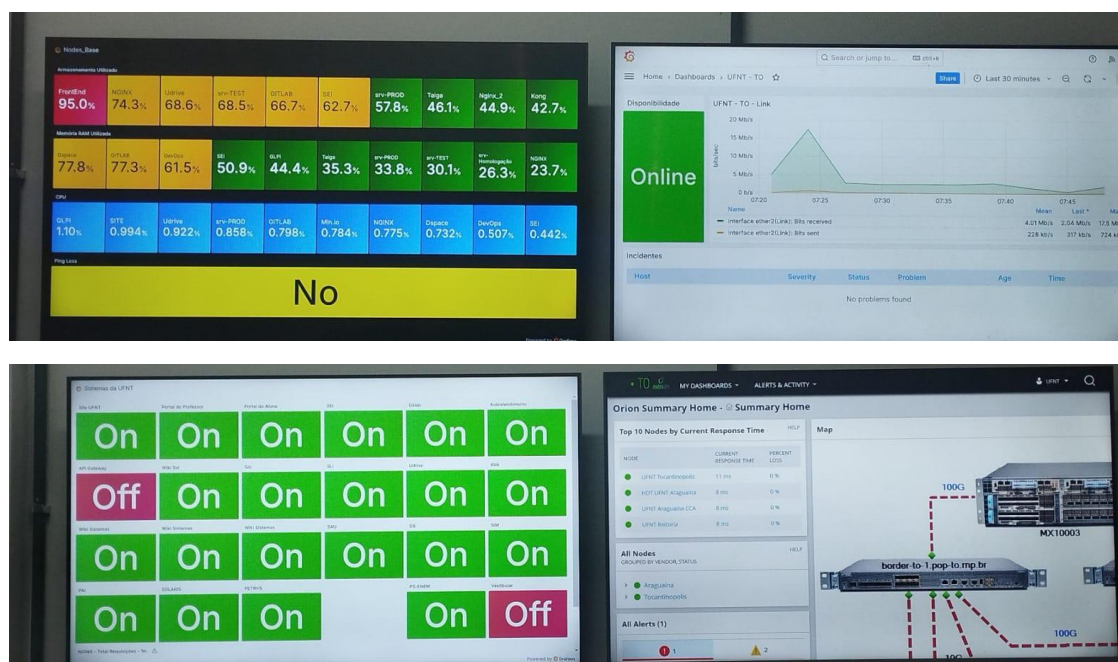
Nodes_Base

Armazenamento Utilizado

| FrontEnd 95.0% | NGINX 74.3% | Udrive 68.6% | srv-TEST 68.5% | GITLAB 66.7% | SEI 62.7% | srv-PROD 57.8% | Taiga 46.1% | Nginx_2 44.9% | Kong 42.7% |
|---|---|---|---|---|---|---|---|---|---|

Memória RAM Utilizada

| Dspace 77.8% | GITLAB 77.3% | DevOps 61.5% | SEI 50.9% | GLPI 44.4% | Taiga 35.3% | srv-PROD 33.8% | srv-TEST 30.1% | srv-Homologação 26.3% | NGINX 23.7% |
|---|---|---|---|---|---|---|---|---|---|

CPU

| GLPI 1.10% | SITE 0.994% | Udrive 0.922% | srv-PROD 0.858% | GITLAB 0.798% | Min.io 0.784% | NGINX 0.775% | Dspace 0.732% | DevOps 0.507% | SEI 0.442% |
|---|---|---|---|---|---|---|---|---|---|

Ping Loss

No

Powered by Grafana

Search or jump to... ctrl+k

Home › Dashboards › UFNT - TO ☆

Share Last 30 minutes

Disponibilidade

Online

UFNT - TO - Link

20 Mb/s
15 Mb/s
10 Mb/s
5 Mb/s
0 b/s
bits/sec
07:20 07:25 07:30 07:35 07:40 07:45

Name Mean Last * Ma
Interface ether2(Link): Bits received 4.01 Mb/s 2.04 Mb/s 17.5 Mb
Interface ether2(Link): Bits sent 228 kb/s 317 kb/s 724 k

Incidentes

Host Severity Status Problem Age Time

No problems found

Sistemas da UFNT

| Site UFNT | Portal do Professor | Portal do Aluno | SEI | Eduzz | Autoatendimento |
|---|---|---|---|---|---|
| On | On | On | On | On | On |
| API Gateway | Wiki Sei | SIG | GLPI | Udrive | AVA |
| Off | On | On | On | On | On |
| Wiki Sistemas | Wiki Sistemas | Wiki Sistemas | SAU | EB | SIM |
| On | On | On | On | On | On |
| PAI | SOLARIS | PETRVS | | PS ENEM | Vestibular |
| On | On | On | | On | Off |

NODES - Total Resoluções - Nr.

Powered by Grafana

TO MY DASHBOARDS ALERTS & ACTIVITY UFNT

Orion Summary Home - Summary Home

Top 10 Nodes by Current Response Time HELP

| NODE | CURRENT RESPONSE TIME | PERCENT LOSS |
|---|---|---|
| UFNT Tocantinópolis | 11 ms | 0 % |
| HOT UFNT Araguaína | 8 ms | 0 % |
| UFNT Araguaína CCA | 8 ms | 0 % |
| UFNT Reitoria | 8 ms | 0 % |

All Nodes HELP
GROUPED BY VENDOR, STATUS

Araguaína
Tocantinópolis

All Alerts (1)

1 2

Map

100G
MX10003
border-to-1.pop-to.rnp.br
100G